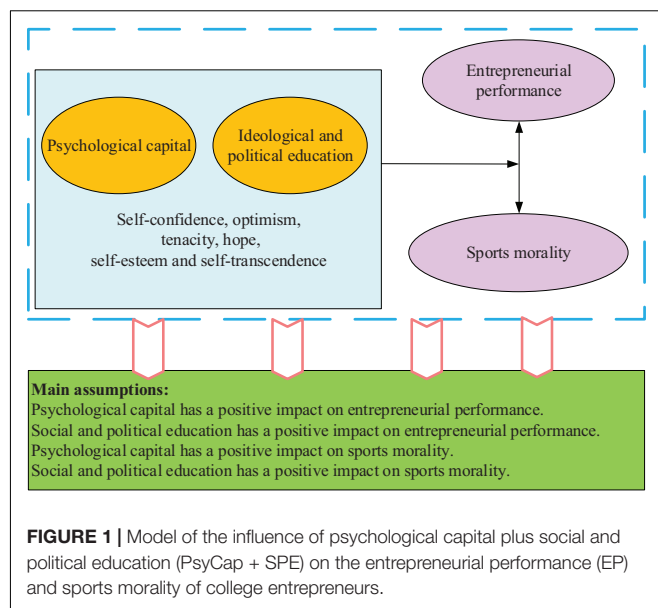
Psychological capital

Ideological and political education

Self-confidence, optimism, tenacity, hope, self-esteem and self-transcendence

Entrepreneurial performance

Sports morality

**Main assumptions:**
Psychological capital has a positive impact on entrepreneurial performance.
Social and political education has a positive impact on entrepreneurial performance.
Psychological capital has a positive impact on sports morality.
Social and political education has a positive impact on sports morality.

**FIGURE 1 |** Model of the influence of psychological capital plus social and political education (PsyCap + SPE) on the entrepreneurial performance (EP) and sports morality of college entrepreneurs.